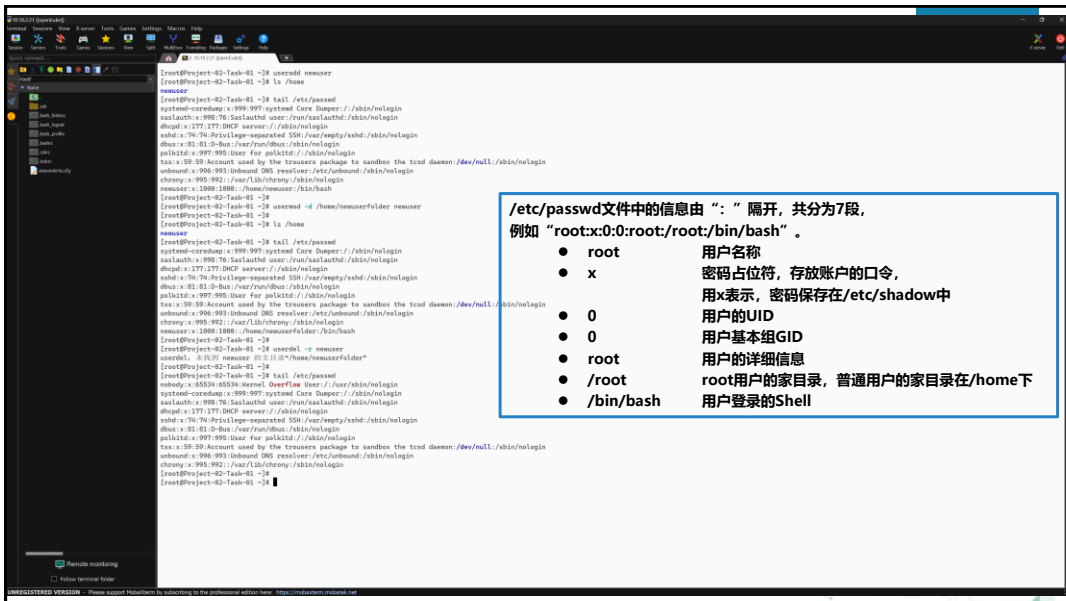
10.10.2.21 (bjpanExam)
Terminal Sessions View X server Tools Games Settings Macros Help
Session Servers Tools Games Sessions View Split MultiExec Tunneling Packages Settings Help
X server Exit
Quick connect...
/root/
Name
..
.ssh
.bash_history
.bash_logout
.bash_profile
.bashrc
.cshrc
.tcshrc
anaconda-ks.cfg
Remote monitoring
Follow terminal folder
2. 10.10.2.21 (bjpanExam)

[root@Project-02-Task-01 ~]# useradd newuser
[root@Project-02-Task-01 ~]# ls /home
newuser
[root@Project-02-Task-01 ~]# tail /etc/passwd
systemd-coredump:x:999:997:systemd Core Dumper:/:/sbin/nologin
saslauth:x:998:76:Saslauthd user:/run/saslauthd:/sbin/nologin
dhcpd:x:177:177:DHCP server:/:/sbin/nologin
sshd:x:74:74:Privilege-separated SSH:/var/empty/sshd:/sbin/nologin
dbus:x:81:81:D-Bus:/var/run/dbus:/sbin/nologin
polkitd:x:997:995:User for polkitd:/:/sbin/nologin
tss:x:59:59:Account used by the trousers package to sandbox the tcsd daemon:/dev/null:/sbin/nologin
unbound:x:996:993:Unbound DNS resolver:/etc/unbound:/sbin/nologin
chrony:x:995:992::/var/lib/chrony:/sbin/nologin
newuser:x:1000:1000::/home/newuser:/bin/bash
[root@Project-02-Task-01 ~]#
[root@Project-02-Task-01 ~]# usermod -d /home/newuserfolder newuser
[root@Project-02-Task-01 ~]#
[root@Project-02-Task-01 ~]# ls /home
newuser
[root@Project-02-Task-01 ~]#
[root@Project-02-Task-01 ~]# tail /etc/passwd
systemd-coredump:x:999:997:systemd Core Dumper:/:/sbin/nologin
saslauth:x:998:76:Saslauthd user:/run/saslauthd:/sbin/nologin
dhcpd:x:177:177:DHCP server:/:/sbin/nologin
sshd:x:74:74:Privilege-separated SSH:/var/empty/sshd:/sbin/nologin
dbus:x:81:81:D-Bus:/var/run/dbus:/sbin/nologin
polkitd:x:997:995:User for polkitd:/:/sbin/nologin
tss:x:59:59:Account used by the trousers package to sandbox the tcsd daemon:/dev/null:/sbin/nologin
unbound:x:996:993:Unbound DNS resolver:/etc/unbound:/sbin/nologin
chrony:x:995:992::/var/lib/chrony:/sbin/nologin
newuser:x:1000:1000::/home/newuserfolder:/bin/bash
[root@Project-02-Task-01 ~]#
[root@Project-02-Task-01 ~]# userdel -r newuser
userdel：未找到 newuser 的主目录“/home/newuserfolder”
[root@Project-02-Task-01 ~]#
[root@Project-02-Task-01 ~]# tail /etc/passwd
nobody:x:65534:65534:Kernel Overflow User:/:/usr/sbin/nologin
systemd-coredump:x:999:997:systemd Core Dumper:/:/sbin/nologin
saslauth:x:998:76:Saslauthd user:/run/saslauthd:/sbin/nologin
dhcpd:x:177:177:DHCP server:/:/sbin/nologin
sshd:x:74:74:Privilege-separated SSH:/var/empty/sshd:/sbin/nologin
dbus:x:81:81:D-Bus:/var/run/dbus:/sbin/nologin
polkitd:x:997:995:User for polkitd:/:/sbin/nologin
tss:x:59:59:Account used by the trousers package to sandbox the tcsd daemon:/dev/null:/sbin/nologin
unbound:x:996:993:Unbound DNS resolver:/etc/unbound:/sbin/nologin
chrony:x:995:992::/var/lib/chrony:/sbin/nologin
[root@Project-02-Task-01 ~]#
[root@Project-02-Task-01 ~]#

/etc/passwd文件中的信息由“：”隔开，共分为7段，
例如“root:x:0:0:root:/root:/bin/bash”。
● root 用户名称
● x 密码占位符，存放账户的口令，
用x表示，密码保存在/etc/shadow中
● 0 用户的UID
● 0 用户基本组GID
● root 用户的详细信息
● /root root用户的家目录，普通用户的家目录在/home下
● /bin/bash 用户登录的Shell

UNREGISTERED VERSION - Please support MobaXterm by subscribing to the professional edition here: https://mobaxterm.mobatek.net